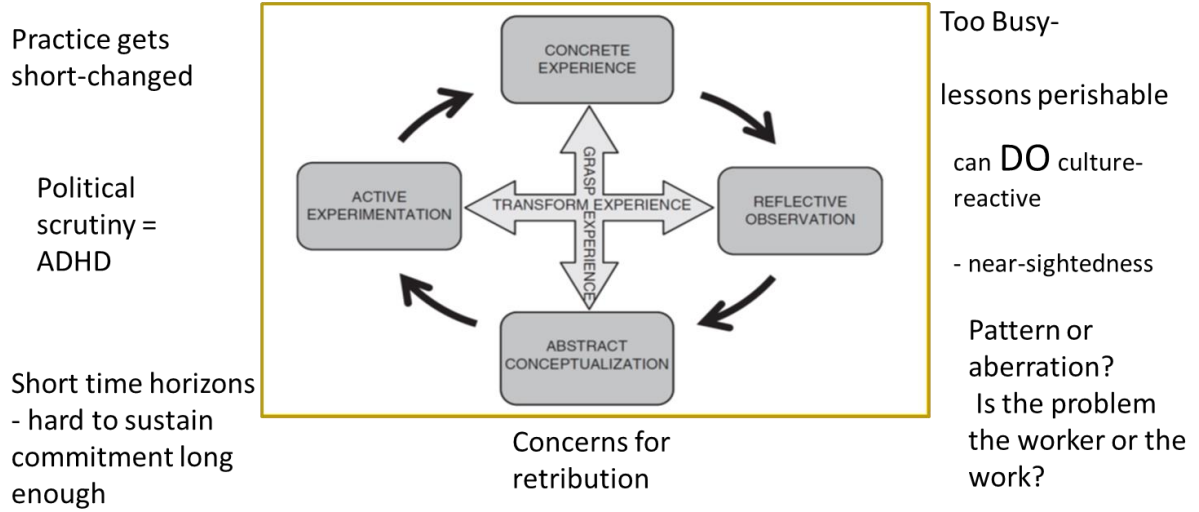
Practice gets short-changed

Political scrutiny = ADHD

Short time horizons - hard to sustain commitment long enough

CONCRETE EXPERIENCE

ACTIVE EXPERIMENTATION

TRANSFORM EXPERIENCE

GRASP EXPERIENCE

REFLECTIVE OBSERVATION

ABSTRACT CONCEPTUALIZATION

Concerns for retribution

Too Busy-

lessons perishable

can DO culture-reactive

- near-sightedness

Pattern or aberration?
Is the problem the worker or the work?